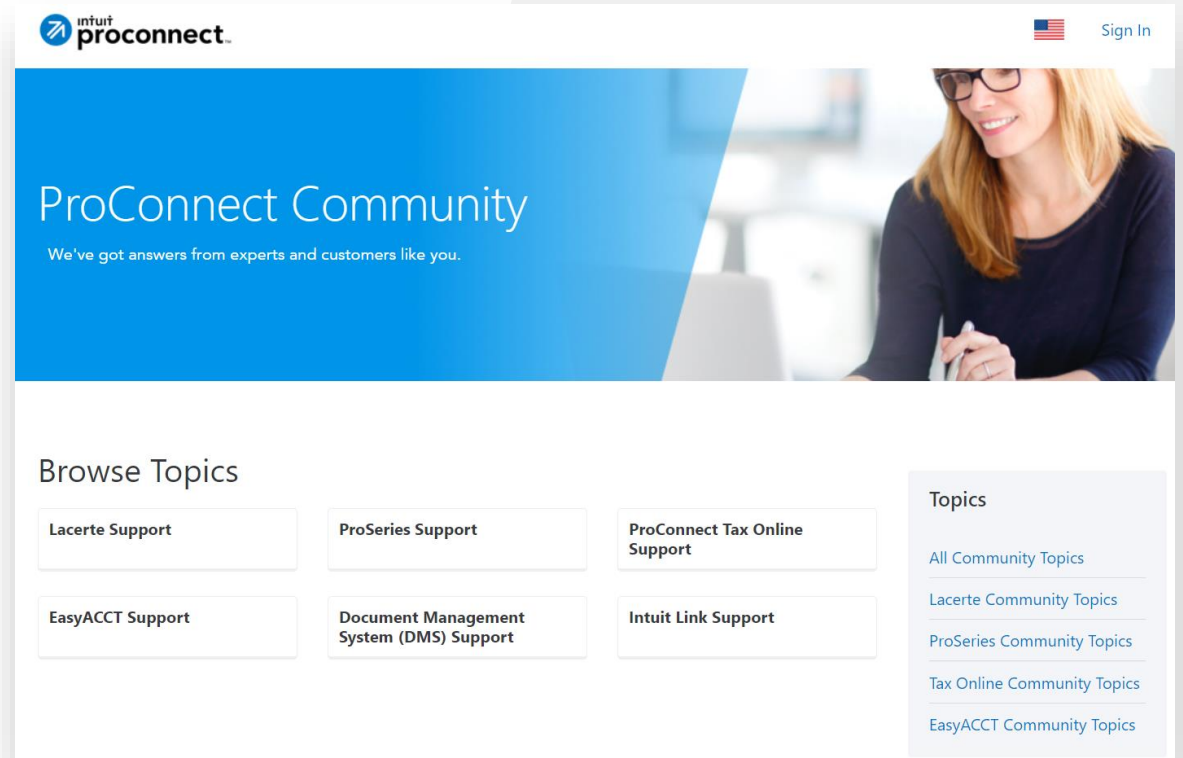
intuit proconnect.

Sign In

ProConnect Community

We've got answers from experts and customers like you.

Browse Topics

Lacerte Support

ProSeries Support

ProConnect Tax Online Support

EasyACCT Support

Document Management System (DMS) Support

Intuit Link Support

Topics

All Community Topics

Lacerte Community Topics

ProSeries Community Topics

Tax Online Community Topics

EasyACCT Community Topics